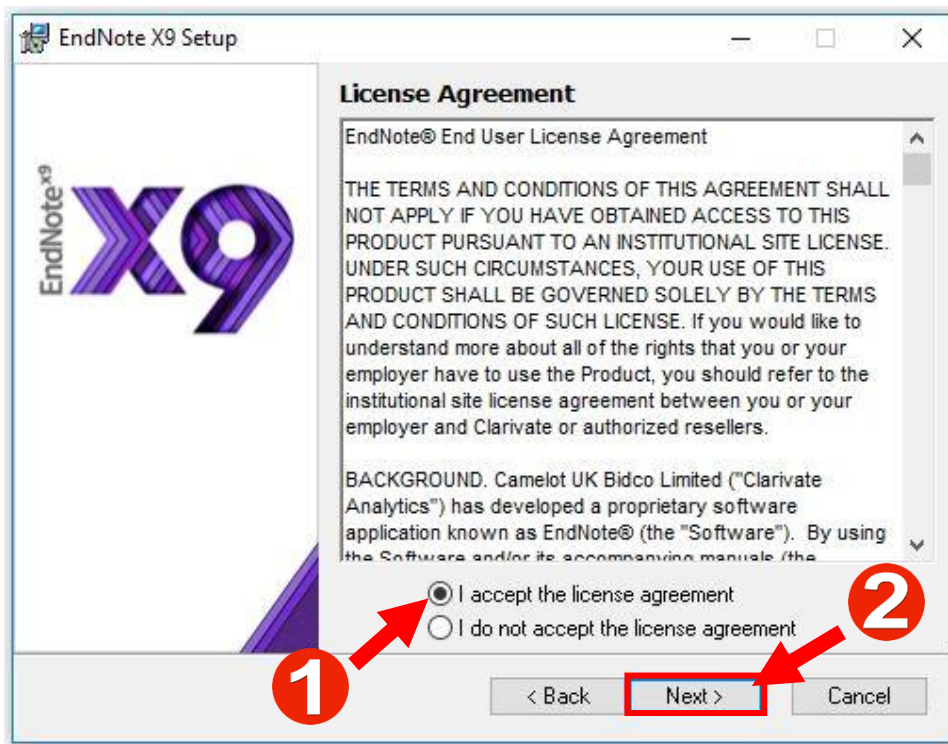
EndNote X9 Setup

EndNote X9

License Agreement

EndNote® End User License Agreement

THE TERMS AND CONDITIONS OF THIS AGREEMENT SHALL NOT APPLY IF YOU HAVE OBTAINED ACCESS TO THIS PRODUCT PURSUANT TO AN INSTITUTIONAL SITE LICENSE. UNDER SUCH CIRCUMSTANCES, YOUR USE OF THIS PRODUCT SHALL BE GOVERNED SOLELY BY THE TERMS AND CONDITIONS OF SUCH LICENSE. If you would like to understand more about all of the rights that you or your employer have to use the Product, you should refer to the institutional site license agreement between you or your employer and Clarivate or authorized resellers.

BACKGROUND. Camelot UK Bidco Limited ("Clarivate Analytics") has developed a proprietary software application known as EndNote® (the "Software"). By using the Software and/or its accompanying manuals (the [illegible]

I accept the license agreement

I do not accept the license agreement

1

2

< Back

Next >

Cancel